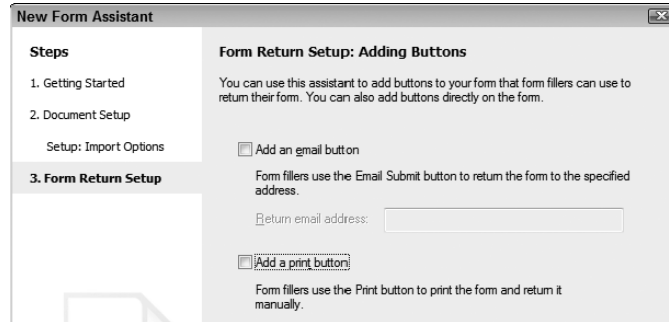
New Form Assistant

Steps

1. Getting Started

2. Document Setup

Setup: Import Options

3. Form Return Setup

Form Return Setup: Adding Buttons

You can use this assistant to add buttons to your form that form fillers can use to return their form. You can also add buttons directly on the form.

Add an email button

Form fillers use the Email Submit button to return the form to the specified address.

Return email address:

Add a print button

Form fillers use the Print button to print the form and return it manually.